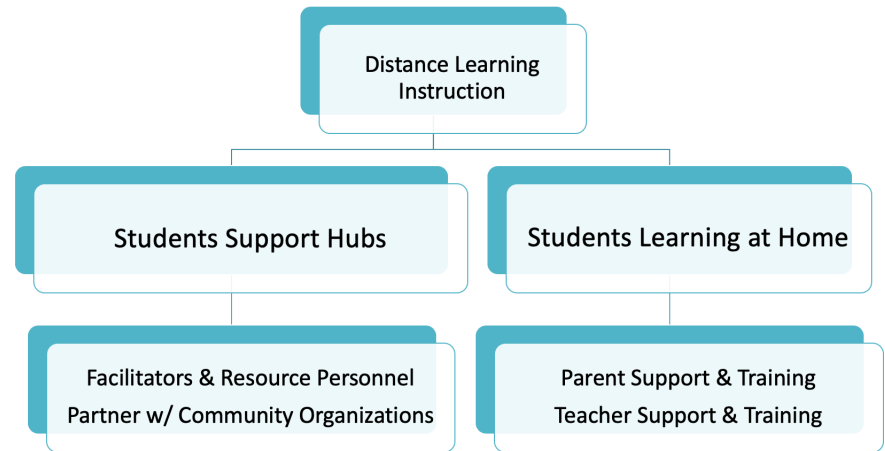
Distance Learning Instruction

Students Support Hubs

Facilitators & Resource Personnel
Partner w/ Community Organizations

Students Learning at Home

Parent Support & Training
Teacher Support & Training